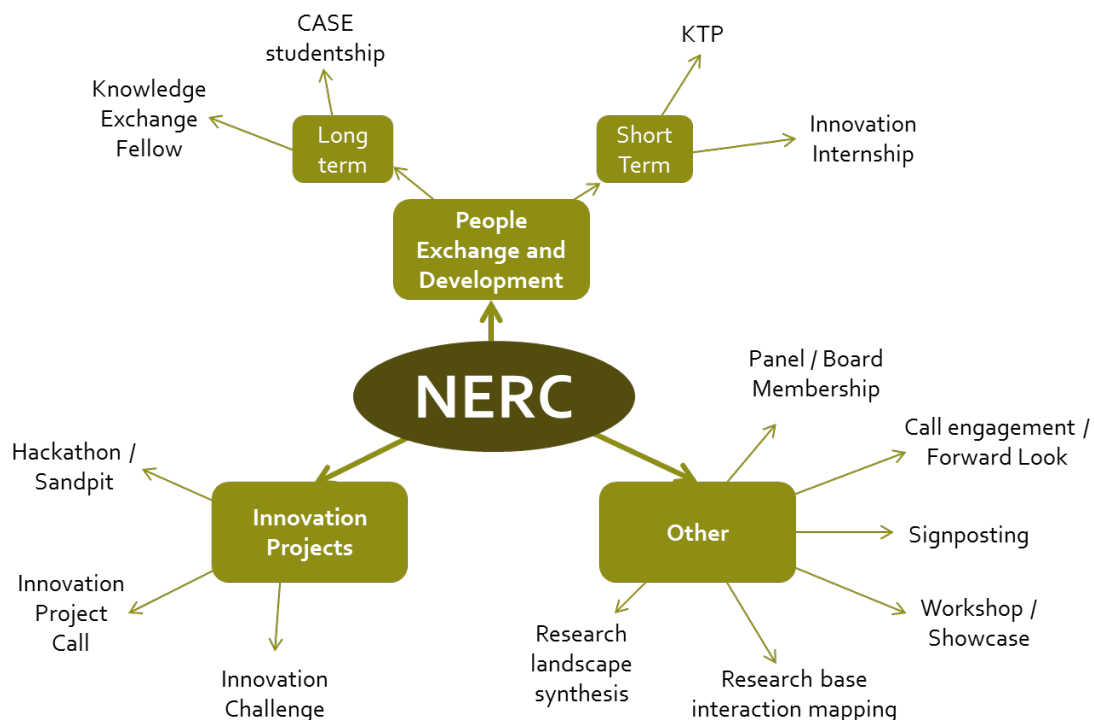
CASE studentship

KTP

Knowledge Exchange Fellow

Long term

Short Term

Innovation Internship

People Exchange and Development

NERC

Panel / Board Membership

Call engagement / Forward Look

Hackathon / Sandpit

Innovation Projects

Other

Signposting

Innovation Project Call

Workshop / Showcase

Research landscape synthesis

Innovation Challenge

Research base interaction mapping